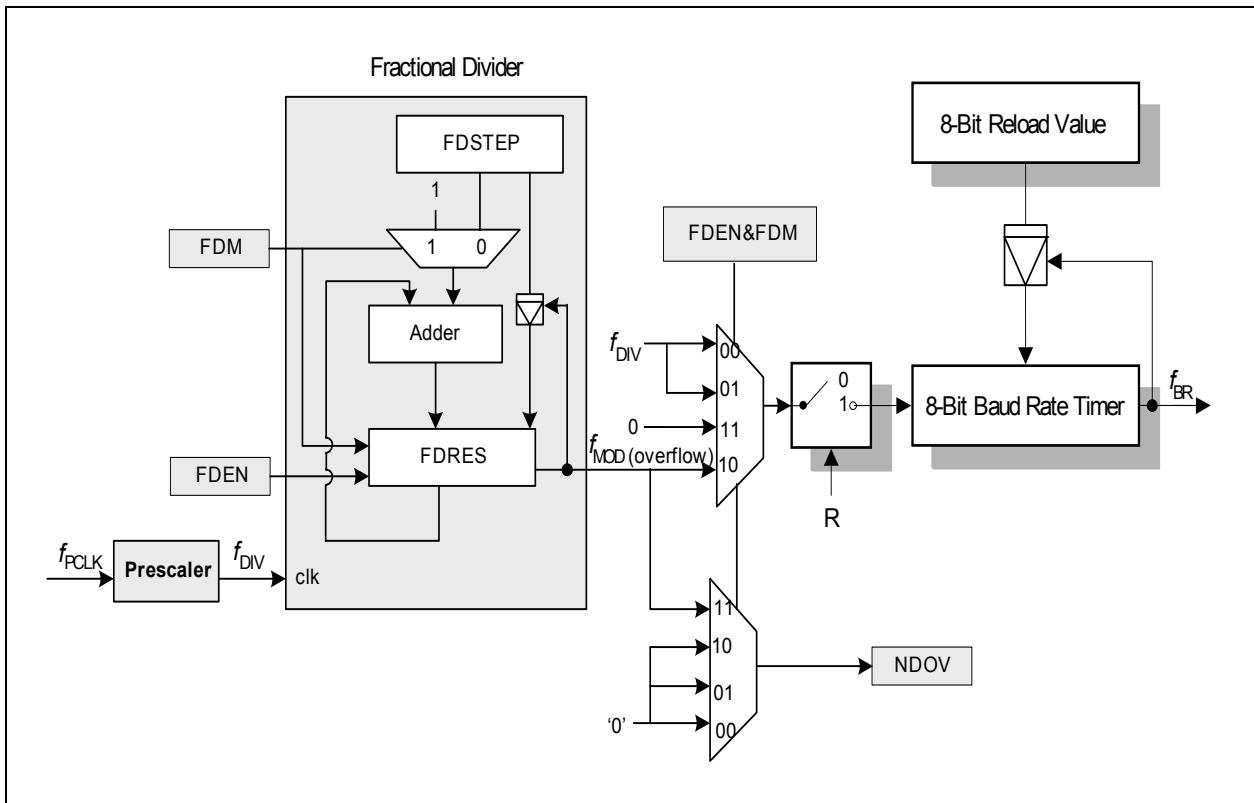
Fractional Divider

FDSTEP

1

FDM

1 0

Adder

FDEN

FDRES

$f_{PCLK}$ Prescaler $f_{DIV}$ clk

FDEN&FDM

$f_{DIV}$ 00

01

0 11

$f_{MOD}$ (overflow) 10

0

1

R

8-Bit Reload Value

8-Bit Baud Rate Timer

$f_{BR}$

11

10

01

'0' 00

NDOV